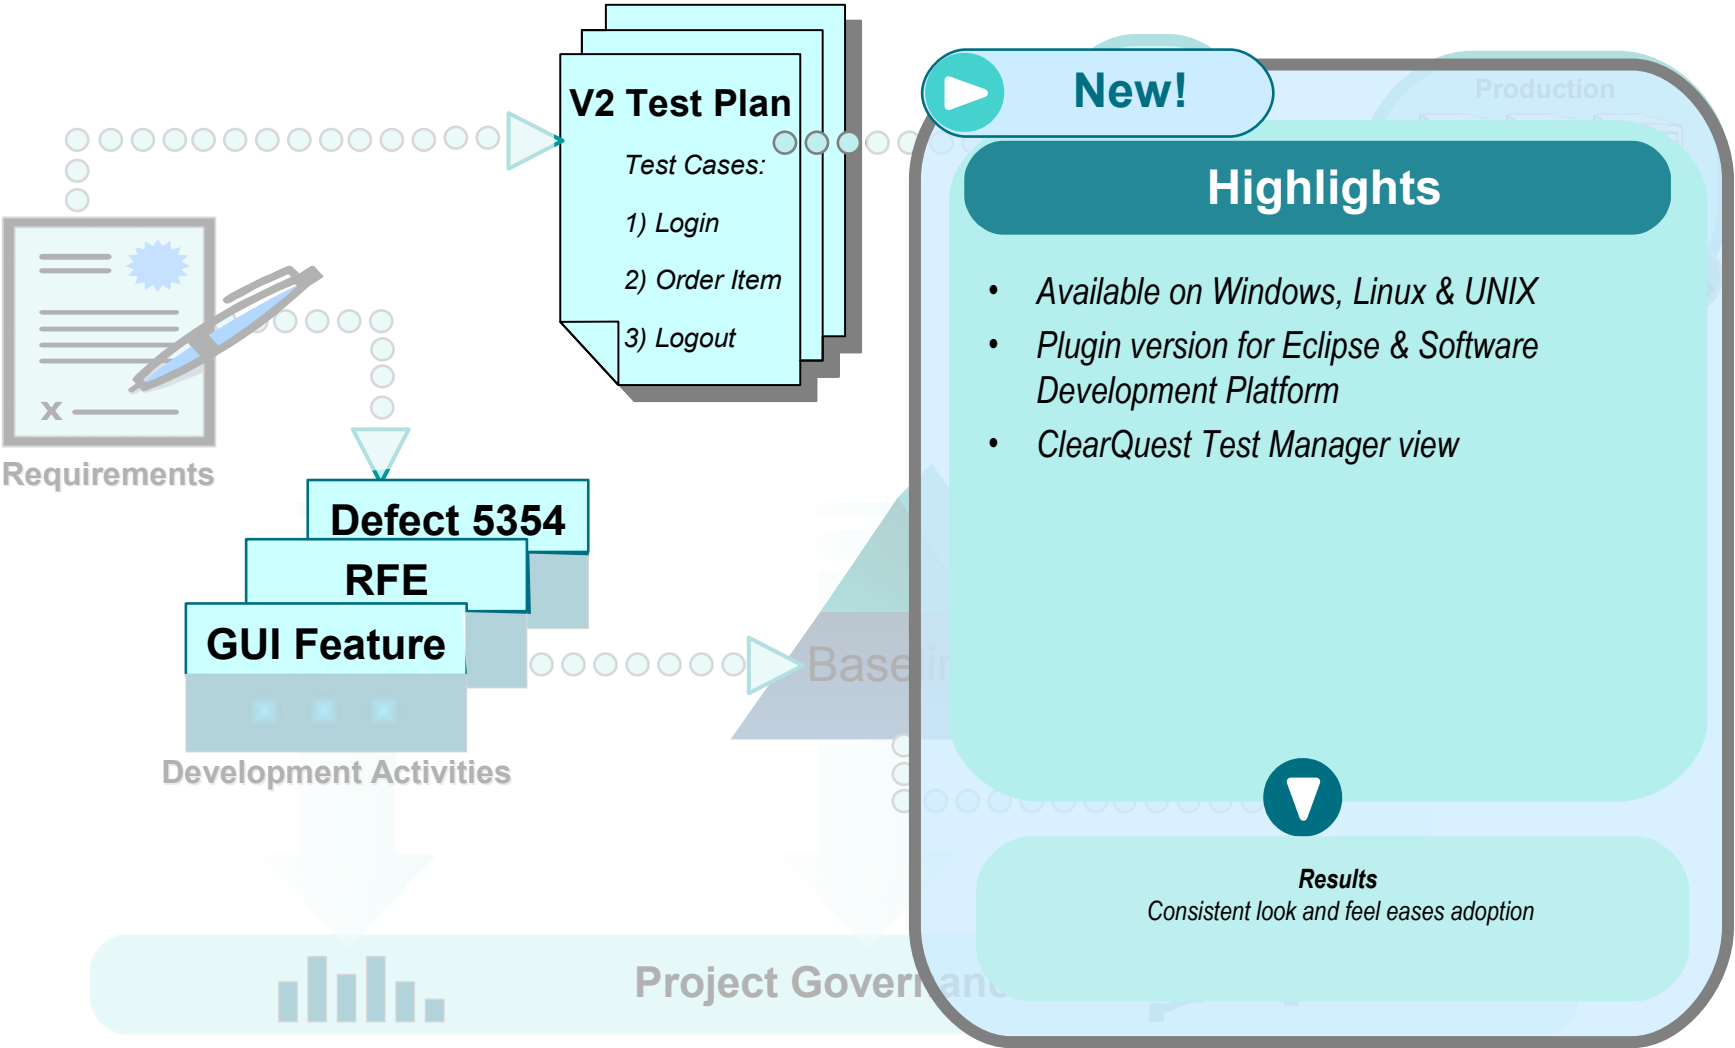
V2 Test Plan

Test Cases:

1) Login

2) Order Item

3) Logout

Requirements

Defect 5354

RFE

GUI Feature

Development Activities

Base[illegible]

Project Govern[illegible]

Production

New!

Highlights

• Available on Windows, Linux & UNIX
• Plugin version for Eclipse & Software Development Platform
• ClearQuest Test Manager view

Results
Consistent look and feel eases adoption